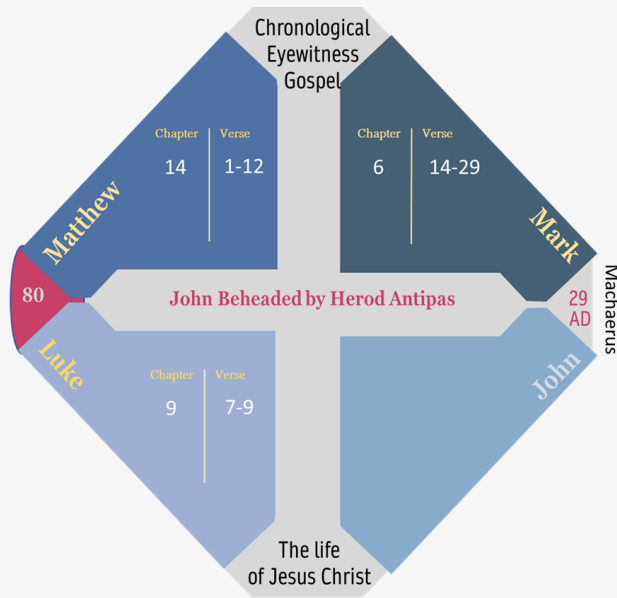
Chronological Eyewitness Gospel

Matthew

Chapter 14

Verse 1-12

Mark

Chapter 6

Verse 14-29

80

John Beheaded by Herod Antipas

29 AD

Macharus

Luke

Chapter 9

Verse 7-9

John

The life of Jesus Christ